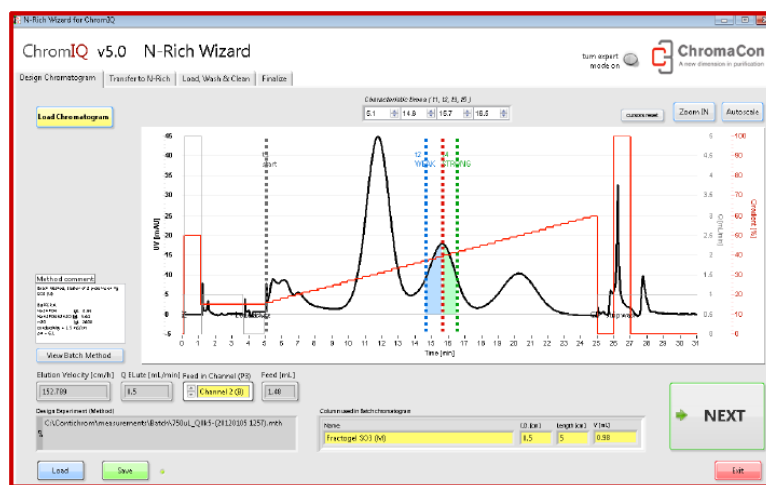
N-Rich Wizard for ChromIQ

ChromIQ v5.0 N-Rich Wizard

turn expert mode on

ChromaCon
A new dimension in purification

Design Chromatogram | Transfer to N-Rich | Load, Wash & Clean | Finalize

Load Chromatogram

Characteristic times ( t1, t2, t3, t4 )
5.1 | 14.9 | 15.7 | 16.6

Zoom IN | Autoscale

t1 start
t2 W/OW
t3
t4 S/STRONG

UV [mAU]
C [mL/min]
Gradient [%]
Time [min]

Method comment
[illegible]

View Batch Method

Elution Velocity [cm/h] | Q ELute [mL/min] | Feed in Channel (P3) | Feed [mL]
152.789 | 0.5 | Channel 2 (B) | 1.40

Design Experiment (Method)
C:\Contichrom\measurements\Batch\250ul_QlikS-(20120105 1257).mth

Column used in Batch chromatogram
Name | I.D. [cm] | length [cm] | V [mL]
Fractogel SO3 (M) | 0.5 | 5 | 0.98

NEXT

Load | Save | Exit